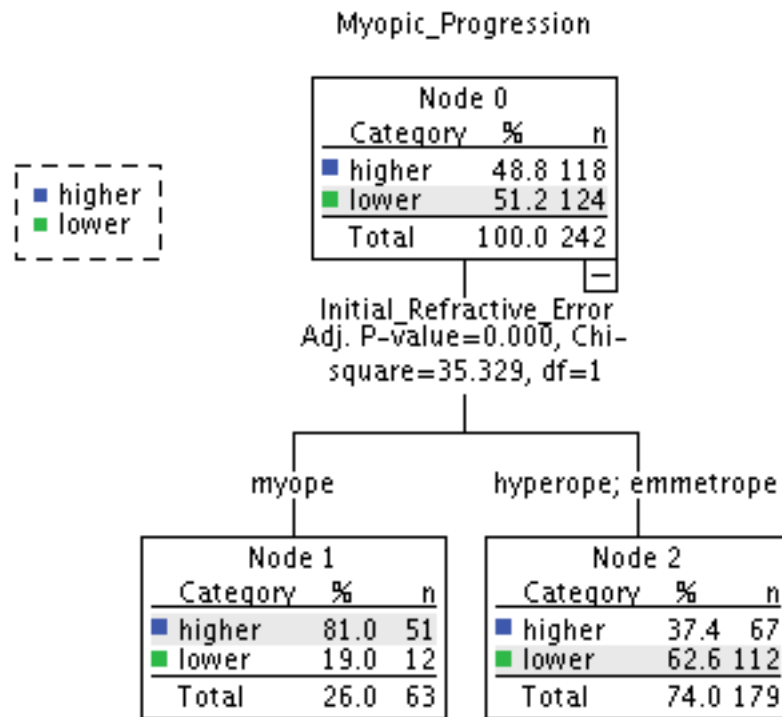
Myopic_Progression

higher
lower

Node 0

| Category | % | n |
|---|---|---|
| higher | 48.8 | 118 |
| lower | 51.2 | 124 |
| Total | 100.0 | 242 |

−

Initial_Refractive_Error
Adj. P-value=0.000, Chi-square=35.329, df=1

myope

hyperope; emmetrope

Node 1

| Category | % | n |
|---|---|---|
| higher | 81.0 | 51 |
| lower | 19.0 | 12 |
| Total | 26.0 | 63 |

Node 2

| Category | % | n |
|---|---|---|
| higher | 37.4 | 67 |
| lower | 62.6 | 112 |
| Total | 74.0 | 179 |